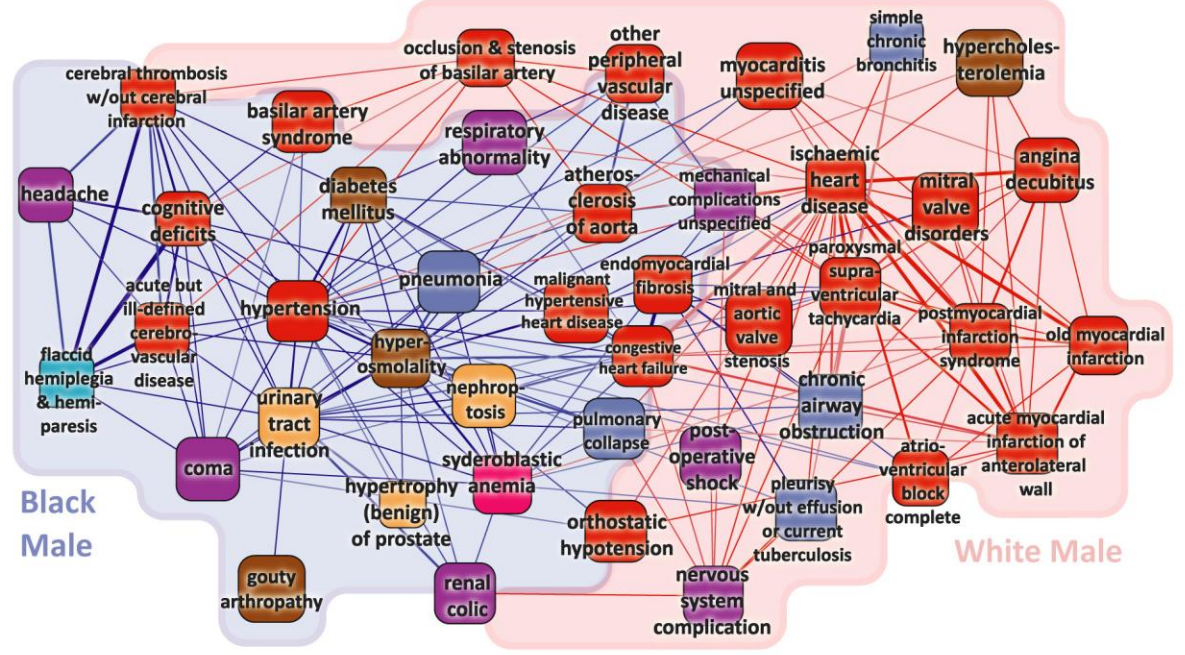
cerebral thrombosis w/out cerebral infarction

basilar artery syndrome

occlusion & stenosis of basilar artery

other peripheral vascular disease

myocarditis unspecified

simple chronic bronchitis

hypercholesterolemia

respiratory abnormality

headache

cognitive deficits

diabetes mellitus

atherosclerosis of aorta

mechanical complications unspecified

ischaemic heart disease

mitral valve disorders

angina decubitus

paroxysmal supraventricular tachycardia

acute but ill-defined cerebrovascular disease

hypertension

pneumonia

malignant hypertensive heart disease

endomyocardial fibrosis

mitral and aortic valve stenosis

postmyocardial infarction syndrome

old myocardial infarction

flaccid hemiplegia & hemiparesis

hyperosmolality

congestive heart failure

urinary tract infection

nephroptosis

chronic airway obstruction

pulmonary collapse

acute myocardial infarction of anterolateral wall

coma

post-operative shock

atrioventricular block complete

syderoblastic anemia

hypertrophy (benign) of prostate

pleurisy w/out effusion or current tuberculosis

orthostatic hypotension

Black Male

White Male

gouty arthropathy

renal colic

nervous system complication